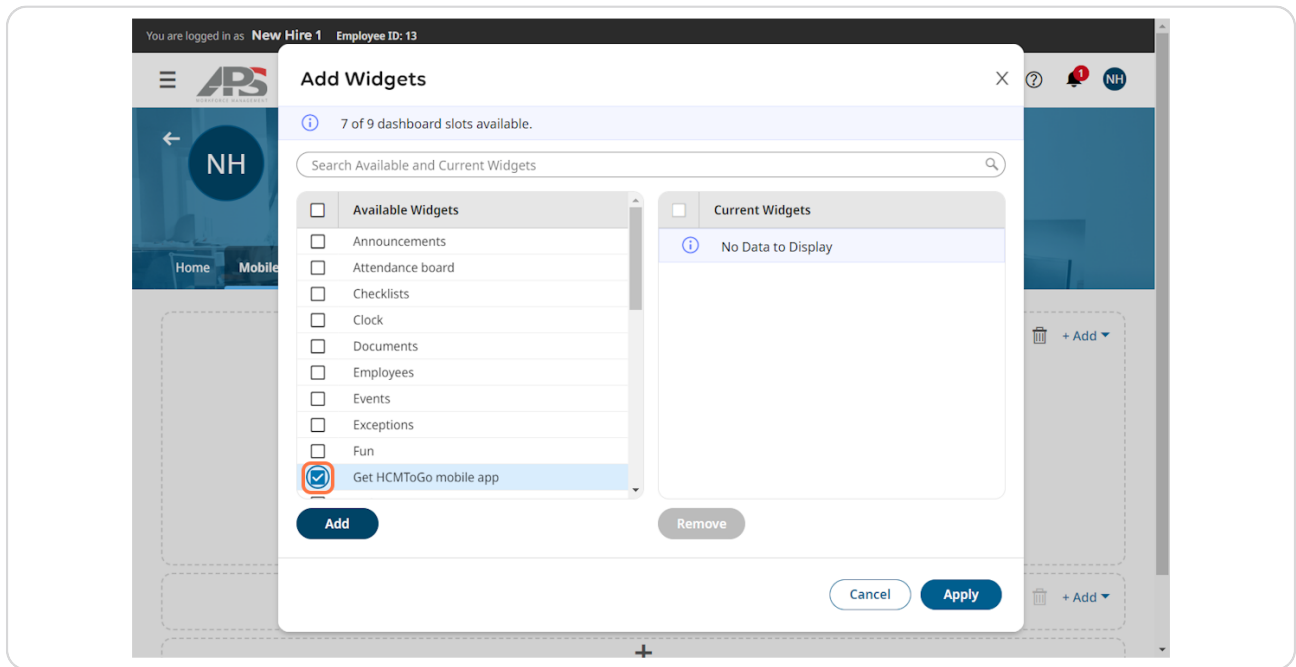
You are logged in as New Hire 1 Employee ID: 13

APS WORKFORCE MANAGEMENT

1

NH

NH

Home Mobile

+ Add

+ Add

Add Widgets

7 of 9 dashboard slots available.

Search Available and Current Widgets

| | Available Widgets |
|---|---|
| ☐ | Announcements |
| ☐ | Attendance board |
| ☐ | Checklists |
| ☐ | Clock |
| ☐ | Documents |
| ☐ | Employees |
| ☐ | Events |
| ☐ | Exceptions |
| ☐ | Fun |
| ☑ | Get HCMToGo mobile app |

| | Current Widgets |
|---|---|
| | No Data to Display |

Add

Remove

Cancel

Apply